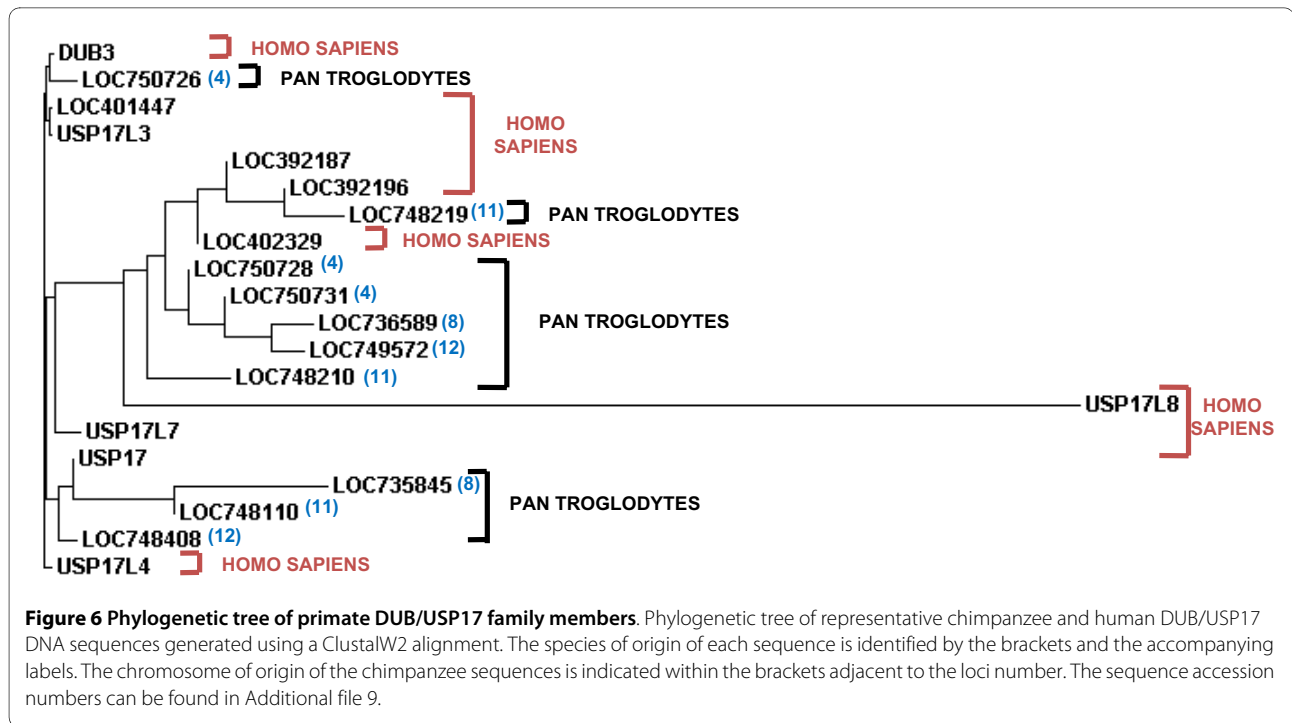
DUB3
HOMO SAPIENS
LOC750726 (4)
PAN TROGLODYTES
LOC401447
USP17L3
HOMO SAPIENS
LOC392187
LOC392196
LOC748219 (11)
PAN TROGLODYTES
LOC402329
HOMO SAPIENS
LOC750728 (4)
LOC750731 (4)
LOC736589 (8)
LOC749572 (12)
PAN TROGLODYTES
LOC748210 (11)
USP17L8
HOMO SAPIENS
USP17L7
USP17
LOC735845 (8)
LOC748110 (11)
PAN TROGLODYTES
LOC748408 (12)
USP17L4
HOMO SAPIENS

**Figure 6 Phylogenetic tree of primate DUB/USP17 family members**. Phylogenetic tree of representative chimpanzee and human DUB/USP17 DNA sequences generated using a ClustalW2 alignment. The species of origin of each sequence is identified by the brackets and the accompanying labels. The chromosome of origin of the chimpanzee sequences is indicated within the brackets adjacent to the loci number. The sequence accession numbers can be found in Additional file 9.